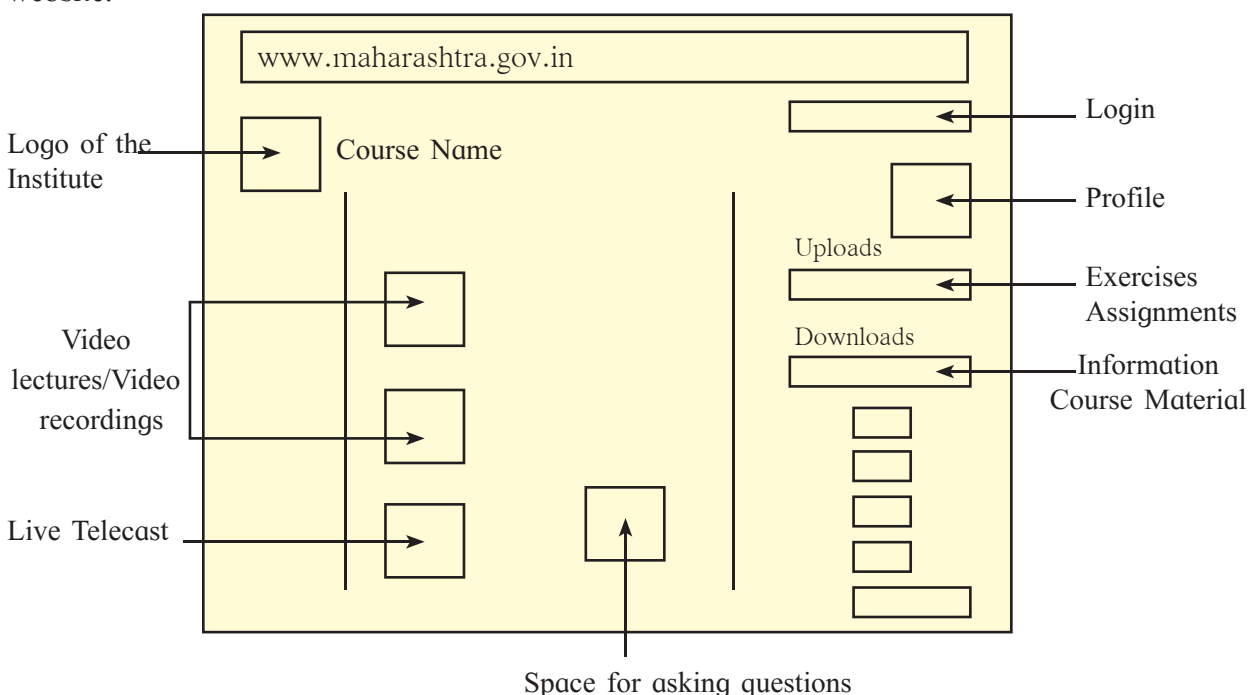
website:

www.maharashtra.gov.in

Login

Logo of the Institute

Course Name

Profile

Uploads

Exercises Assignments

Downloads

Information Course Material

Video lectures/Video recordings

Live Telecast

Space for asking questions